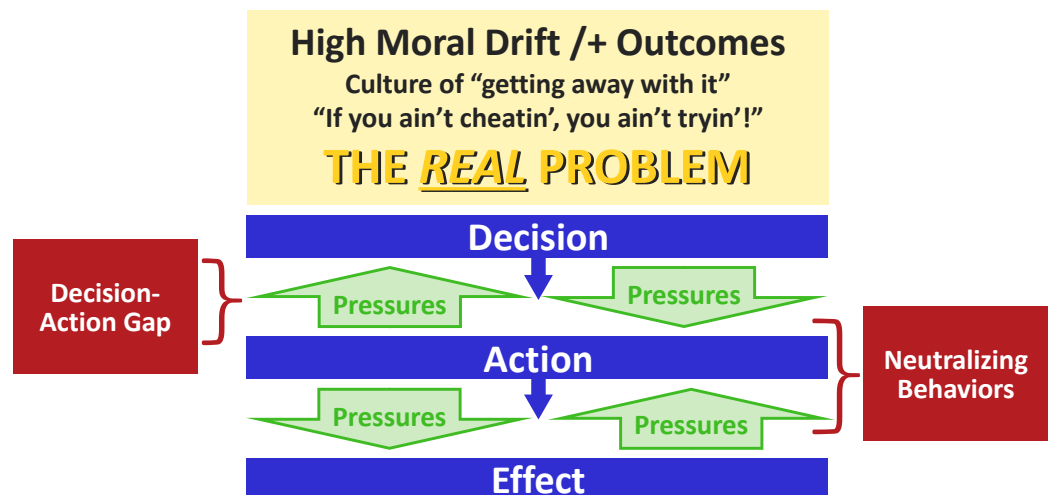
High Moral Drift /+ Outcomes
Culture of “getting away with it”
“If you ain’t cheatin’, you ain’t tryin’!”
THE REAL PROBLEM

Decision-Action Gap

Decision

Pressures

Pressures

Action

Neutralizing Behaviors

Pressures

Pressures

Effect